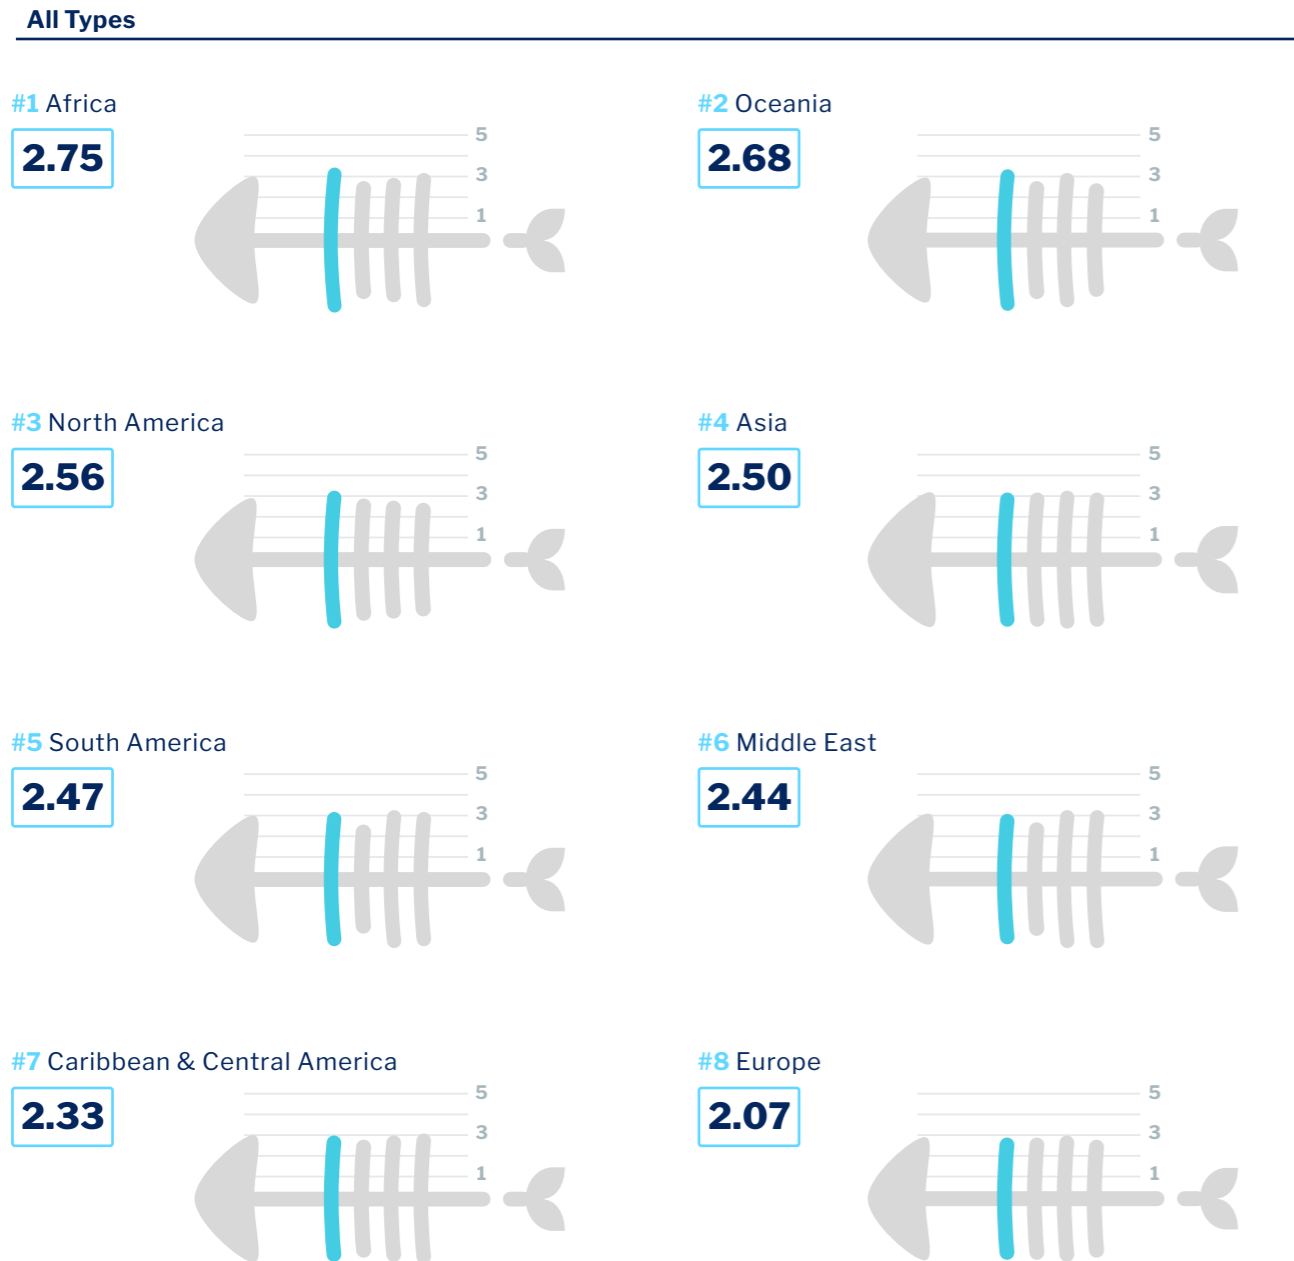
All Types

#1 Africa
2.75
5
3
1

#2 Oceania
2.68
5
3
1

#3 North America
2.56
5
3
1

#4 Asia
2.50
5
3
1

#5 South America
2.47
5
3
1

#6 Middle East
2.44
5
3
1

#7 Caribbean & Central America
2.33
5
3
1

#8 Europe
2.07
5
3
1